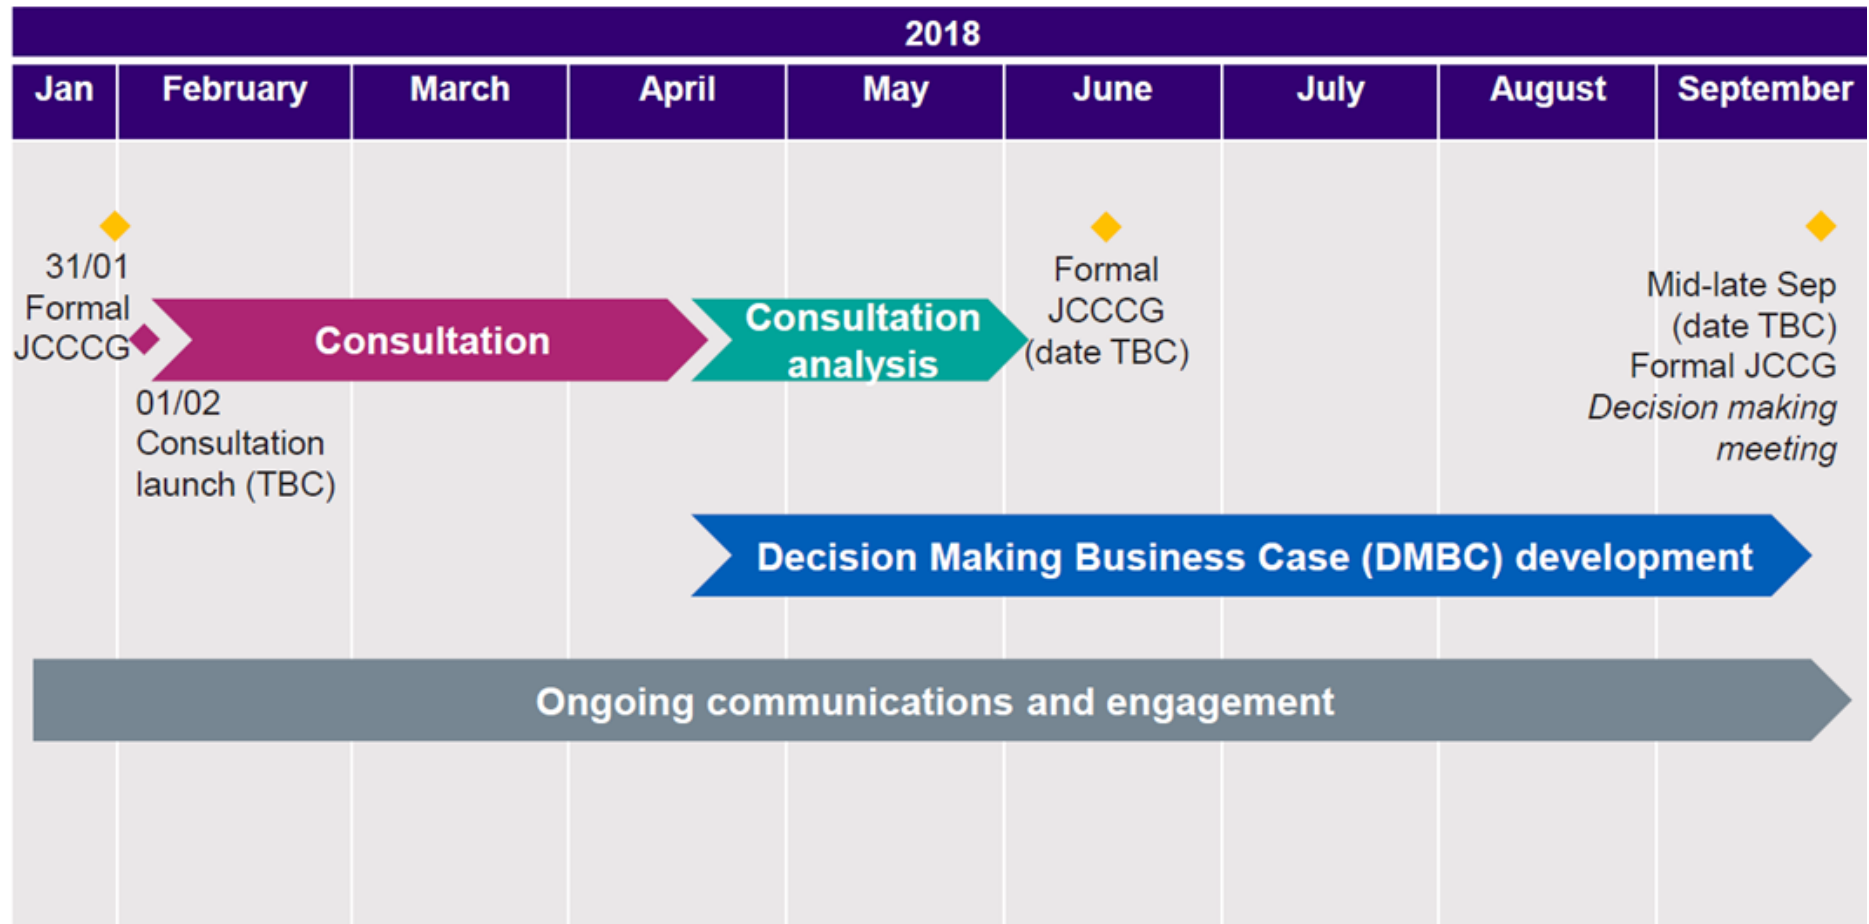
2018

| Jan | February | March | April | May | June | July | August | September |
|---|---|---|---|---|---|---|---|---|

31/01 Formal JCCCG

Consultation

Consultation analysis

Formal JCCCG (date TBC)

Mid-late Sep (date TBC) Formal JCCG *Decision making meeting*

01/02 Consultation launch (TBC)

Decision Making Business Case (DMBC) development

Ongoing communications and engagement